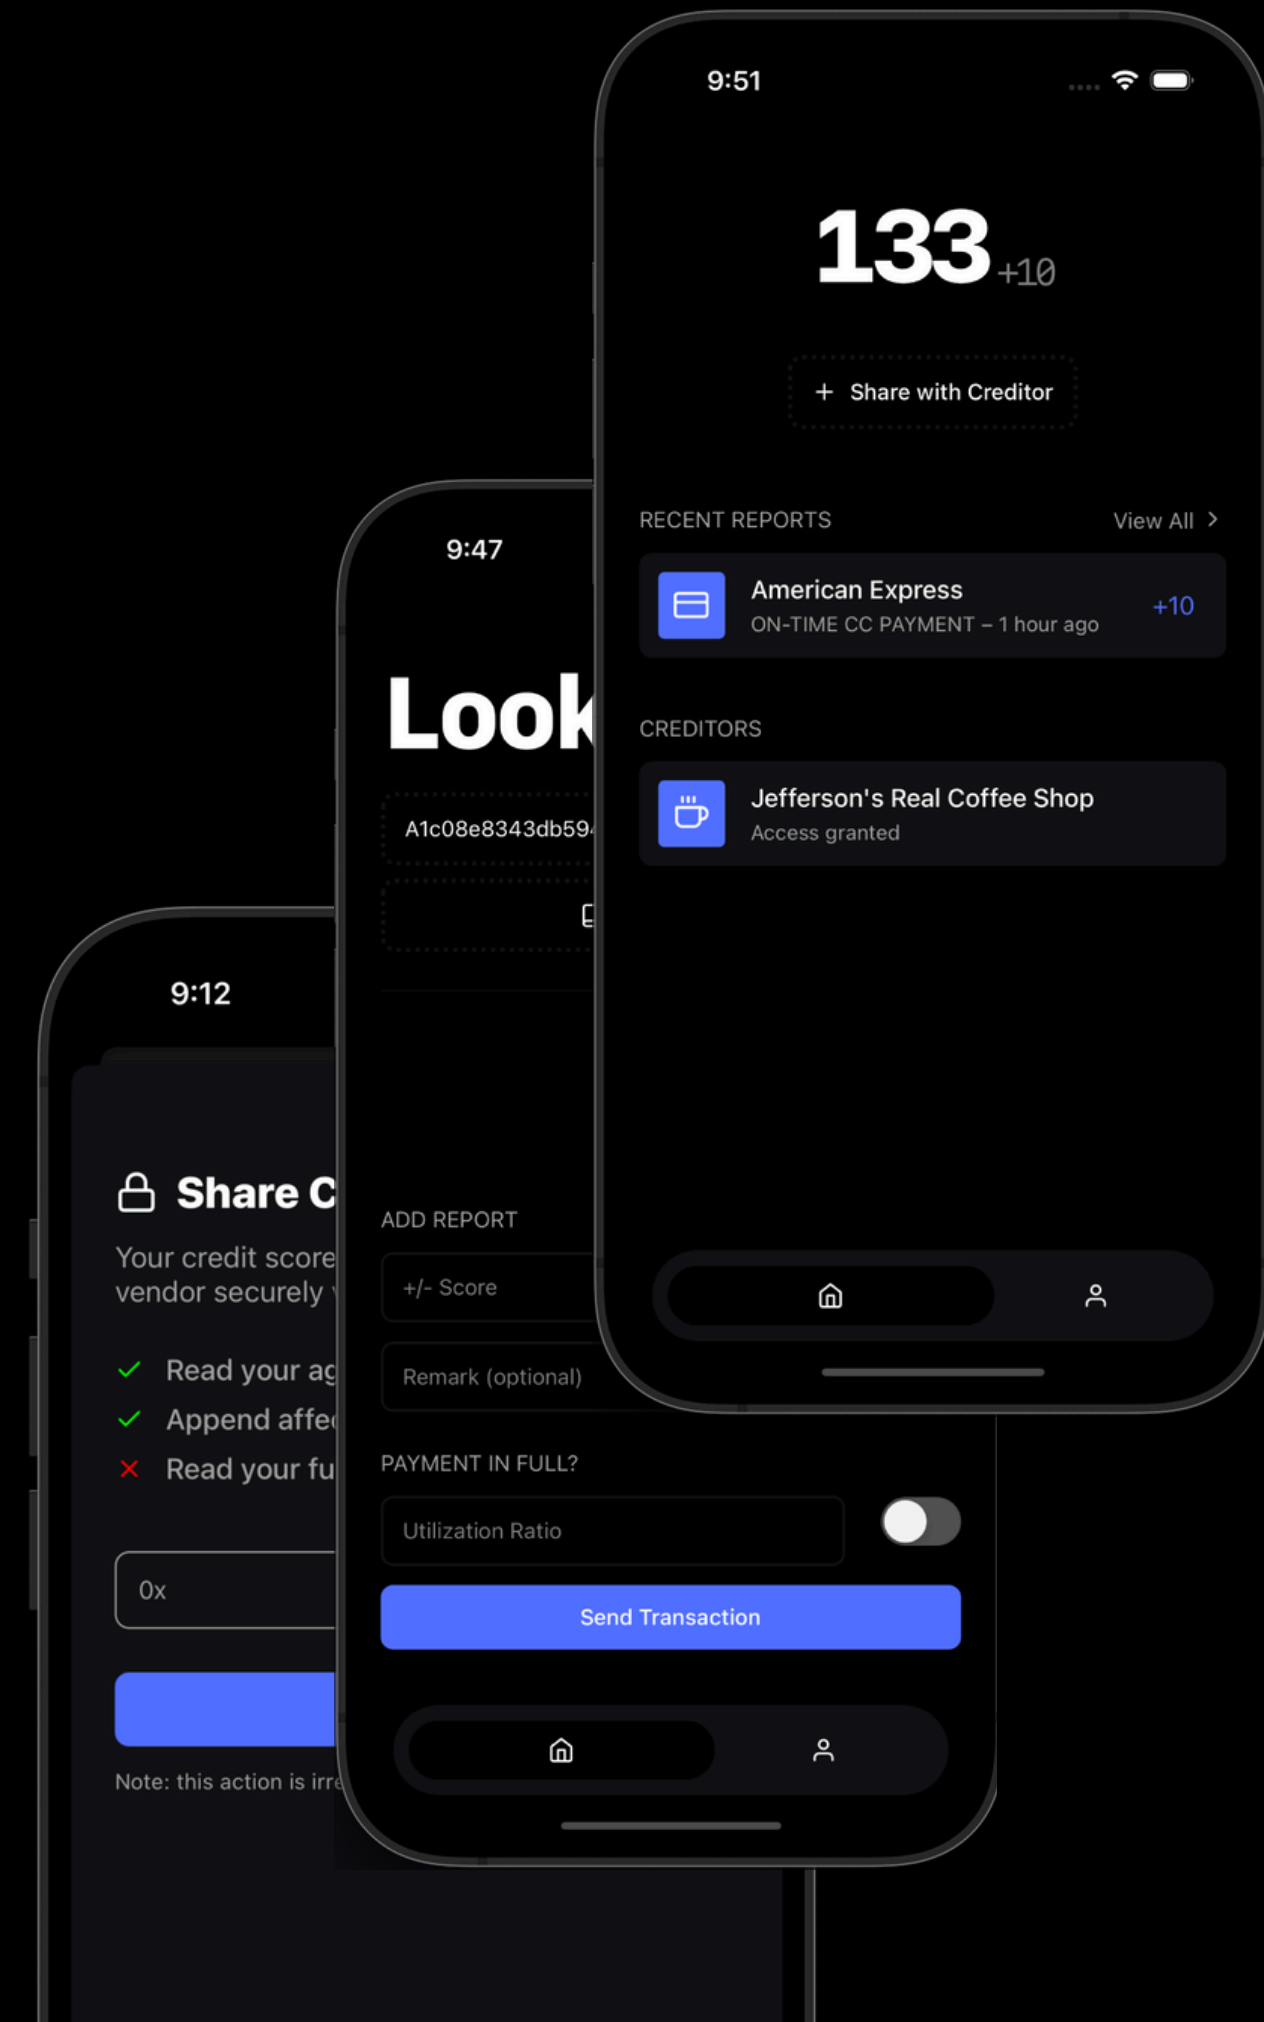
9:51

133 +10

+ Share with Creditor

RECENT REPORTS

View All >

American Express
ON-TIME CC PAYMENT – 1 hour ago

+10

CREDITORS

Jefferson's Real Coffee Shop
Access granted

9:47

Look

A1c08e8343db59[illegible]

ADD REPORT

+/- Score

Remark (optional)

PAYMENT IN FULL?

Utilization Ratio

Send Transaction

9:12

Share C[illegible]

Your credit score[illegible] vendor securely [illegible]

Read your ag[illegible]

Append affe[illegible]

Read your fu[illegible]

0x

Note: this action is irre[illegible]